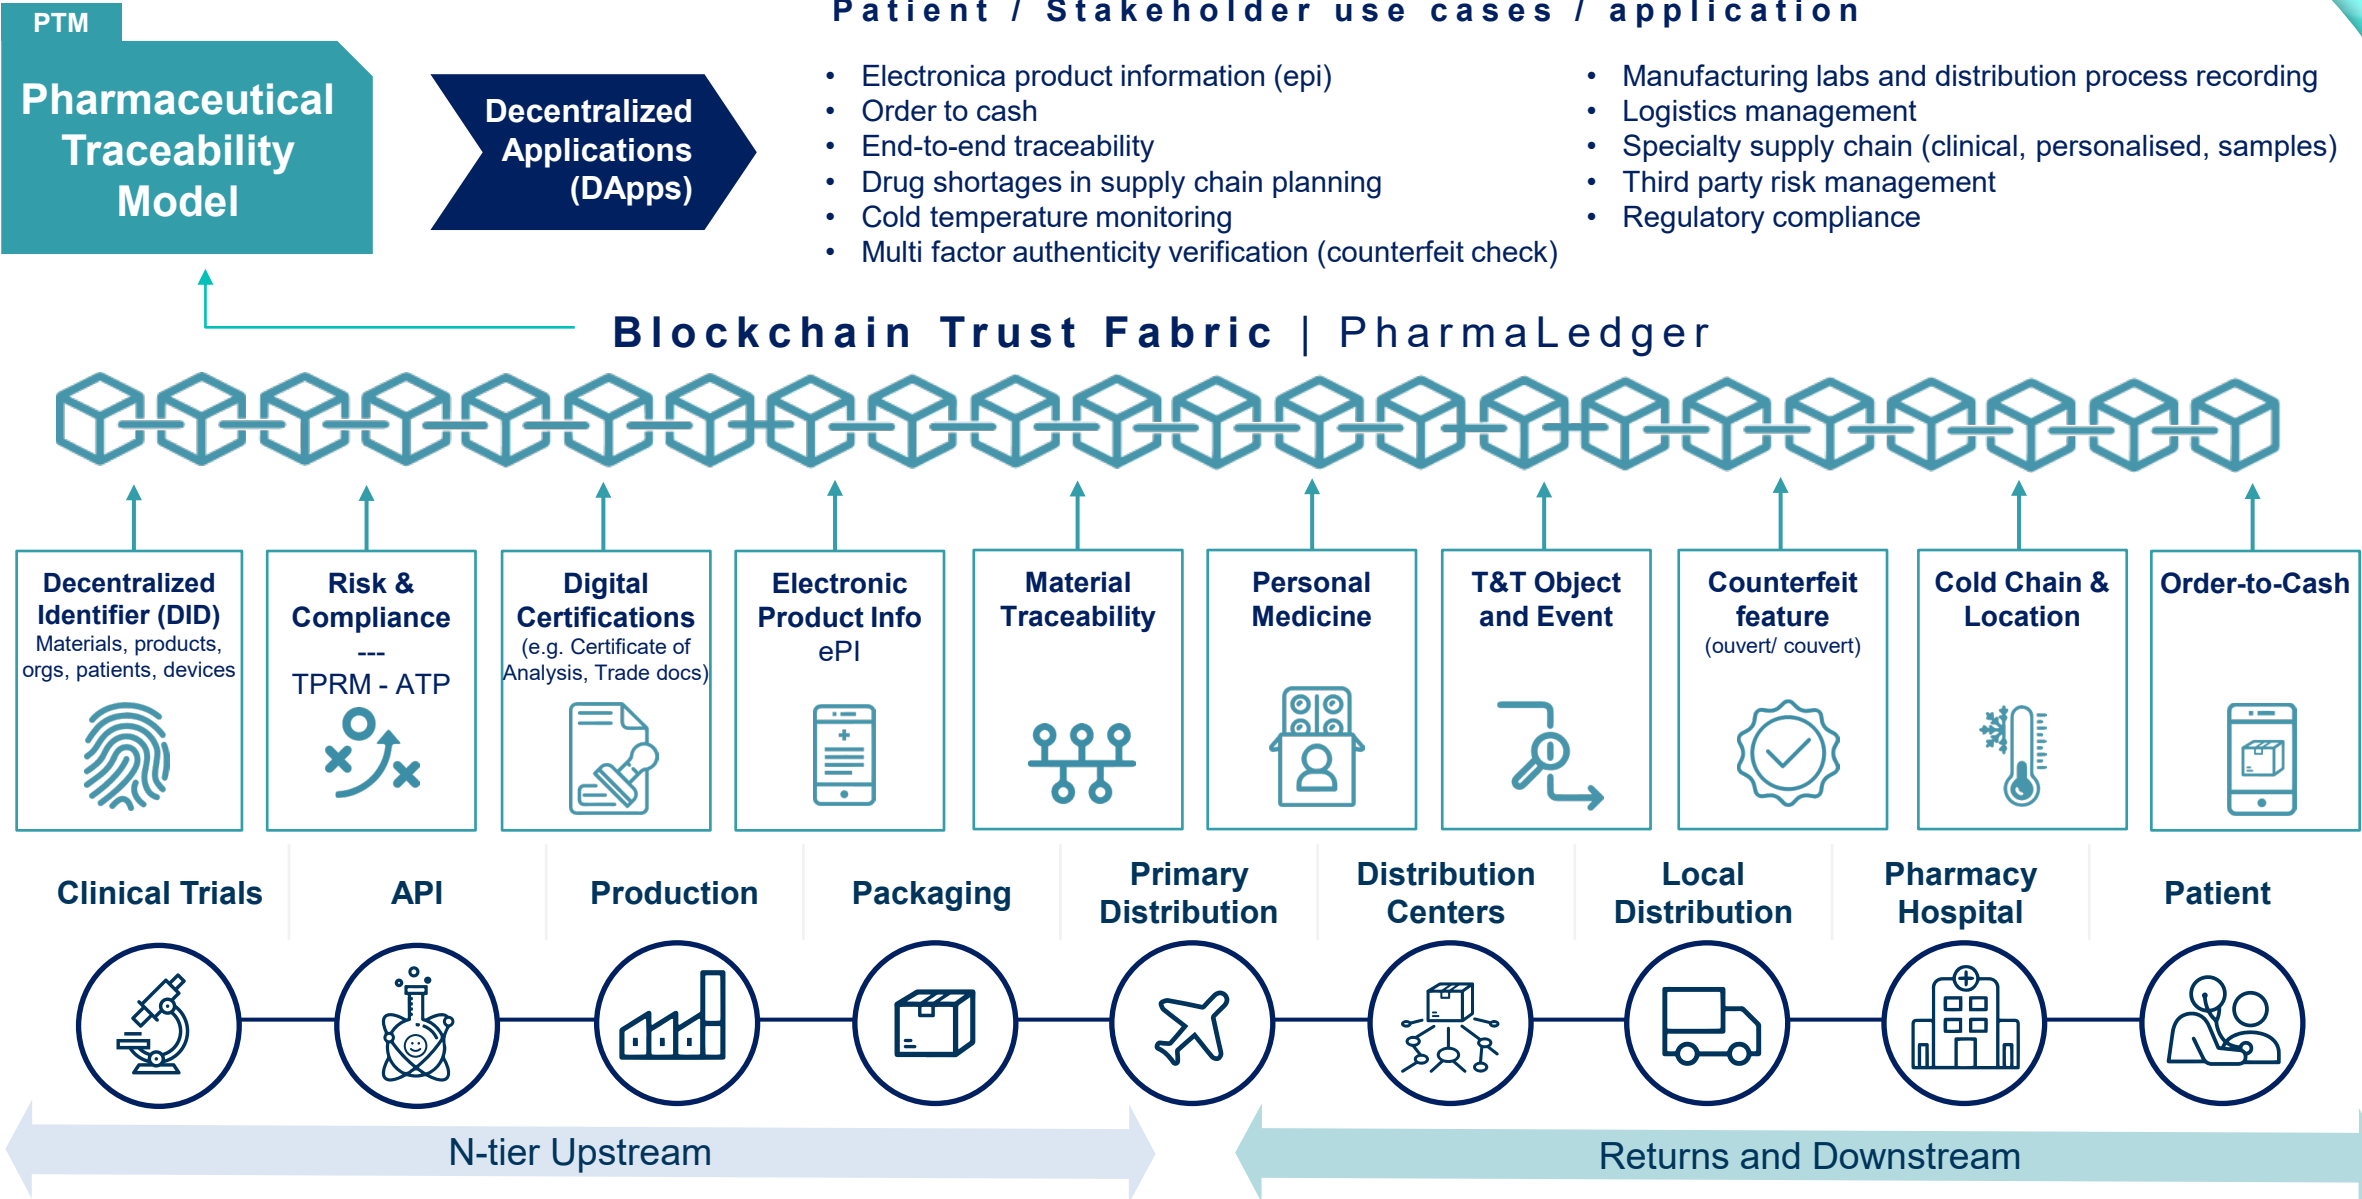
PTM

Pharmaceutical Traceability Model

Decentralized Applications (DApps)

Patient / Stakeholder use cases / application

- Electronica product information (epi)
- Order to cash
- End-to-end traceability
- Drug shortages in supply chain planning
- Cold temperature monitoring
- Multi factor authenticity verification (counterfeit check)

- Manufacturing labs and distribution process recording
- Logistics management
- Specialty supply chain (clinical, personalised, samples)
- Third party risk management
- Regulatory compliance

Blockchain Trust Fabric | PharmaLedger

Decentralized Identifier (DID)
Materials, products, orgs, patients, devices

Risk & Compliance
---
TPRM - ATP

Digital Certifications
(e.g. Certificate of Analysis, Trade docs)

Electronic Product Info
ePI

Material Traceability

Personal Medicine

T&T Object and Event

Counterfeit feature
(ouvert/ couvert)

Cold Chain & Location

Order-to-Cash

Clinical Trials

API

Production

Packaging

Primary Distribution

Distribution Centers

Local Distribution

Pharmacy Hospital

Patient

N-tier Upstream

Returns and Downstream